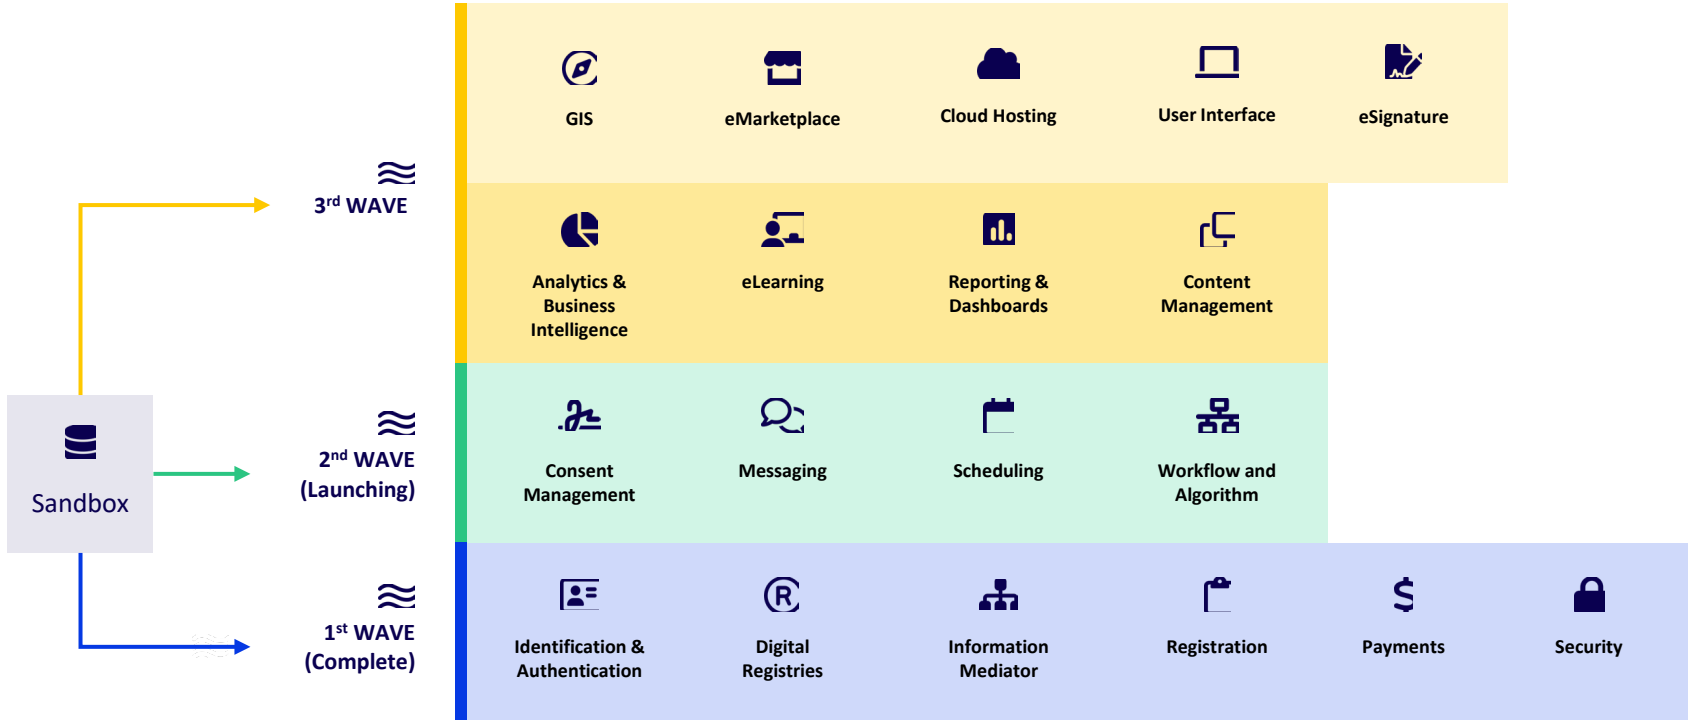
Sandbox

$3^{rd}$ WAVE

$2^{nd}$ WAVE (Launching)

$1^{st}$ WAVE (Complete)

GIS

eMarketplace

Cloud Hosting

User Interface

eSignature

Analytics & Business Intelligence

eLearning

Reporting & Dashboards

Content Management

Consent Management

Messaging

Scheduling

Workflow and Algorithm

Identification & Authentication

Digital Registries

Information Mediator

Registration

Payments

Security